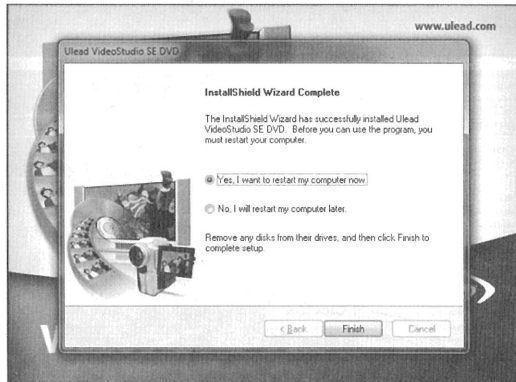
www.ulead.com

Ulead VideoStudio SE DVD

InstallShield Wizard Complete

The InstallShield Wizard has successfully installed Ulead VideoStudio SE DVD. Before you can use the program, you must restart your computer.

Yes, I want to restart my computer now.

No, I will restart my computer later.

Remove any disks from their drives, and then click Finish to complete setup.

< Back

Finish

Cancel